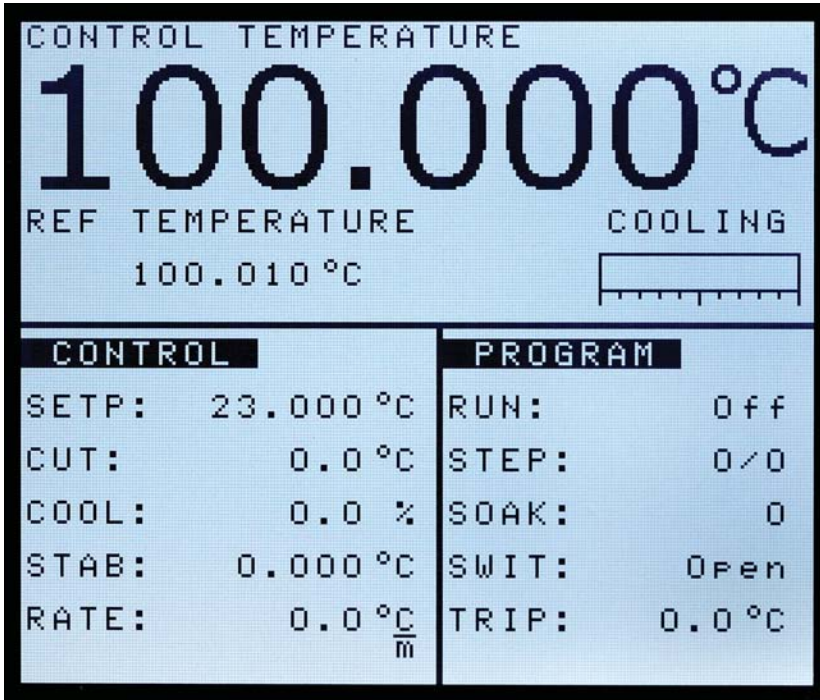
CONTROL TEMPERATURE

100.000°C

REF TEMPERATURE

100.010 °C

COOLING

CONTROL

SETP: 23.000 °C

CUT: 0.0 °C

COOL: 0.0 %

STAB: 0.000 °C

RATE: 0.0 $\frac{°C}{m}$

PROGRAM

RUN: Off

STEP: 0/0

SOAK: 0

SWIT: Open

TRIP: 0.0 °C